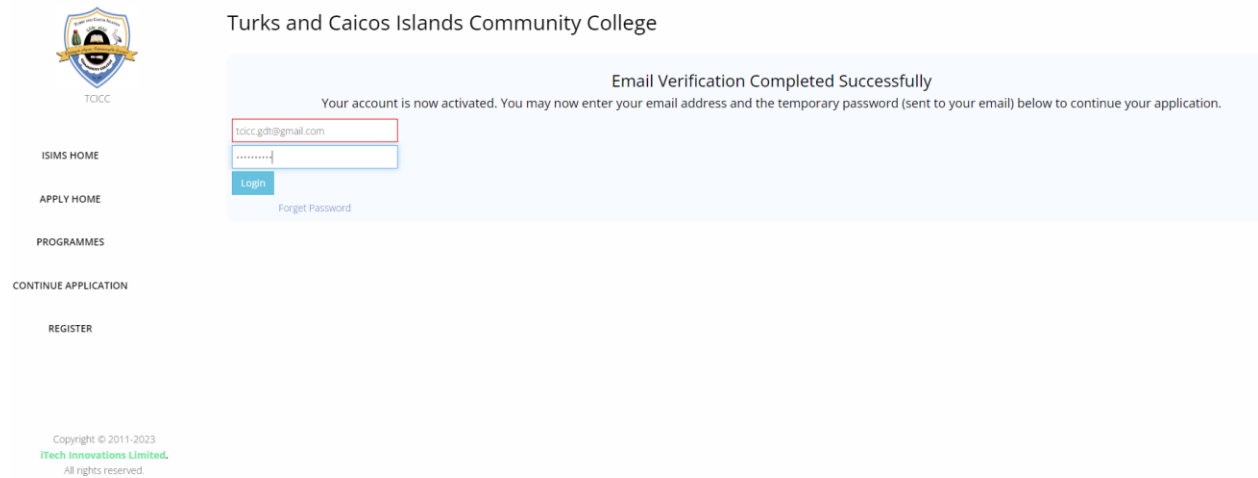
TCICC

ISIMS HOME

APPLY HOME

PROGRAMMES

CONTINUE APPLICATION

REGISTER

Copyright © 2011-2023
iTech Innovations Limited.
All rights reserved.

Turks and Caicos Islands Community College

Email Verification Completed Successfully

Your account is now activated. You may now enter your email address and the temporary password (sent to your email) below to continue your application.

tcicc.gdt@gmail.com

Login

Forget Password